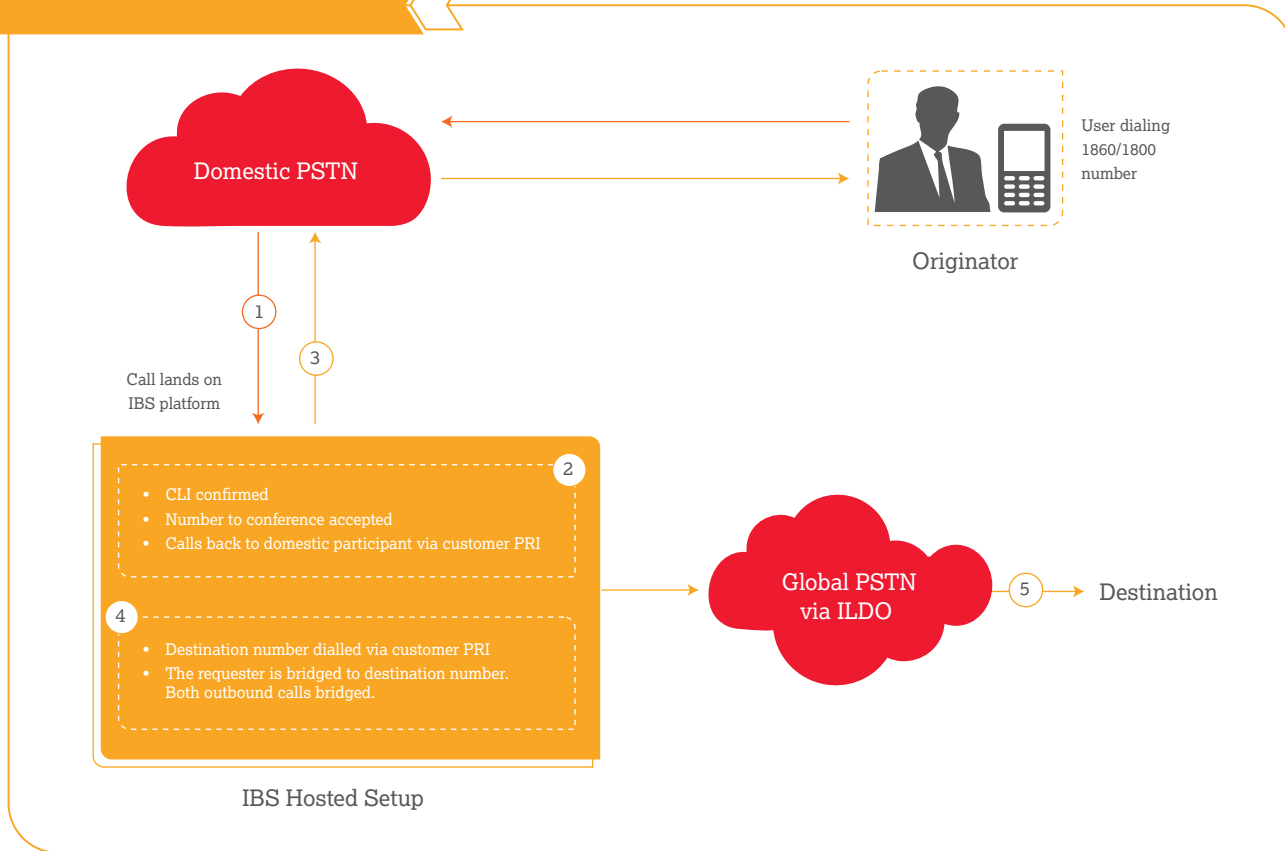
Domestic PSTN

User dialing 1860/1800 number

Originator

1

3

Call lands on IBS platform

2

- CLI confirmed
- Number to conference accepted
- Calls back to domestic participant via customer PRI

4

- Destination number dialled via customer PRI
- The requester is bridged to destination number. Both outbound calls bridged.

Global PSTN via ILDO

5

Destination

IBS Hosted Setup